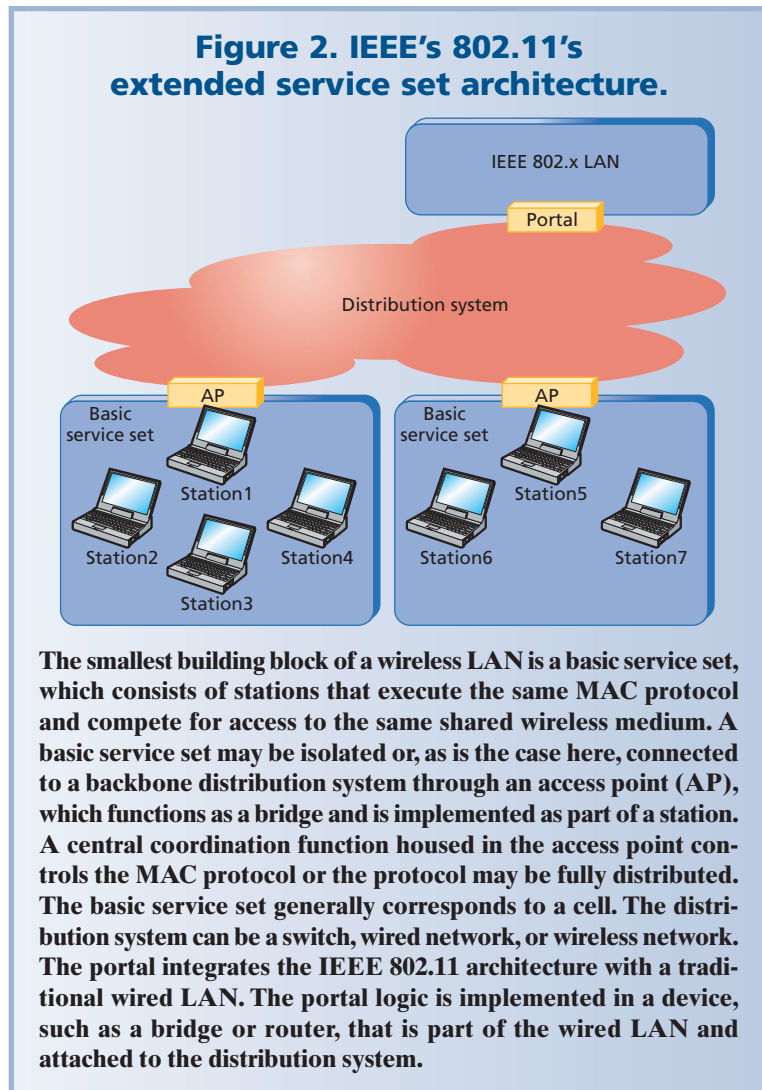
Figure 2. IEEE's 802.11's extended service set architecture.

IEEE 802.x LAN

Portal

Distribution system

AP

Basic service set

Station1

Station2

Station4

Station3

AP

Basic service set

Station5

Station6

Station7

The smallest building block of a wireless LAN is a basic service set, which consists of stations that execute the same MAC protocol and compete for access to the same shared wireless medium. A basic service set may be isolated or, as is the case here, connected to a backbone distribution system through an access point (AP), which functions as a bridge and is implemented as part of a station. A central coordination function housed in the access point controls the MAC protocol or the protocol may be fully distributed. The basic service set generally corresponds to a cell. The distribution system can be a switch, wired network, or wireless network. The portal integrates the IEEE 802.11 architecture with a traditional wired LAN. The portal logic is implemented in a device, such as a bridge or router, that is part of the wired LAN and attached to the distribution system.